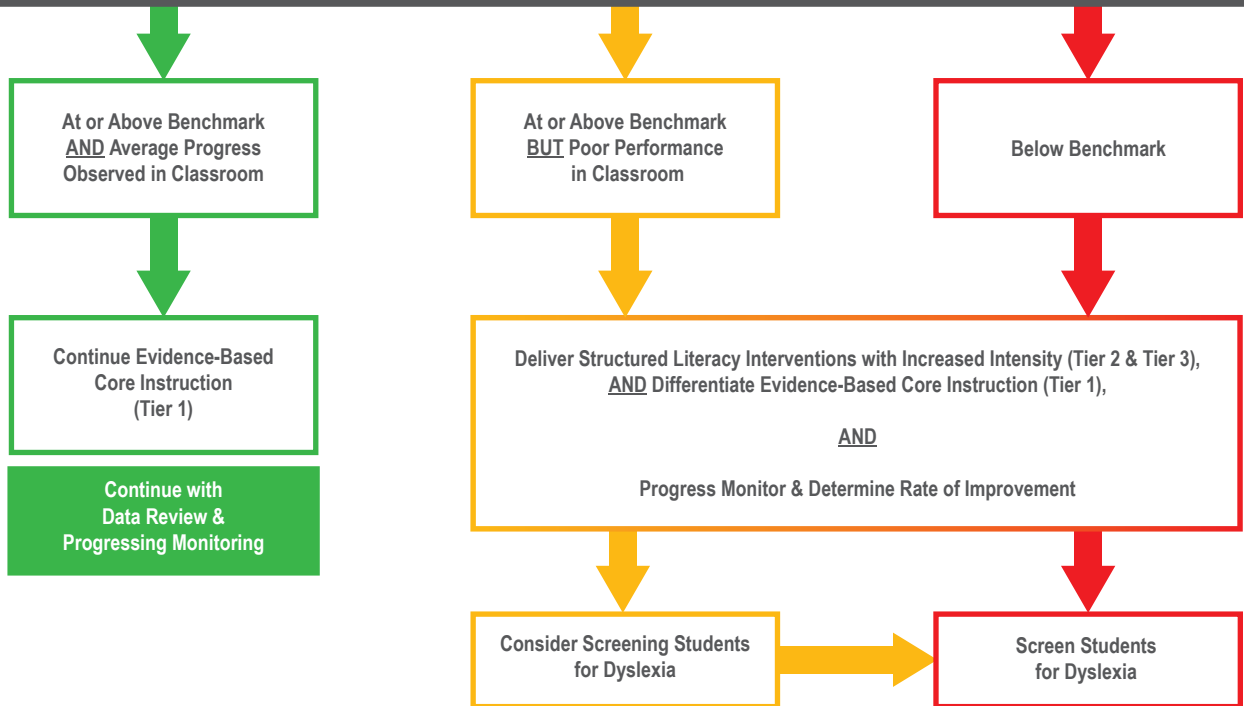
At or Above Benchmark AND Average Progress Observed in Classroom

At or Above Benchmark BUT Poor Performance in Classroom

Below Benchmark

Continue Evidence-Based Core Instruction (Tier 1)

Continue with Data Review & Progressing Monitoring

Deliver Structured Literacy Interventions with Increased Intensity (Tier 2 & Tier 3), AND Differentiate Evidence-Based Core Instruction (Tier 1),

AND

Progress Monitor & Determine Rate of Improvement

Consider Screening Students for Dyslexia

Screen Students for Dyslexia